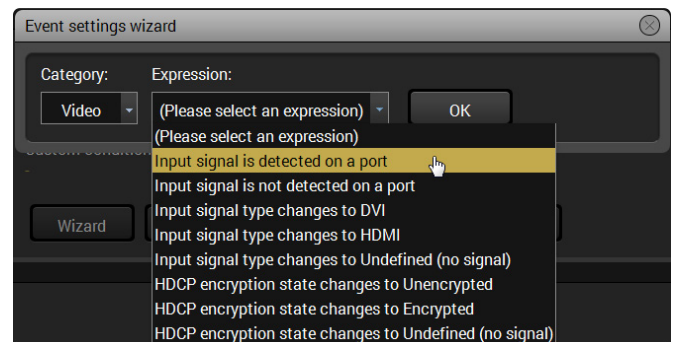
Event settings wizard

Category:
Video

Expression:
(Please select an expression)

OK

(Please select an expression)
Input signal is detected on a port
Input signal is not detected on a port
Input signal type changes to DVI
Input signal type changes to HDMI
Input signal type changes to Undefined (no signal)
HDCP encryption state changes to Unencrypted
HDCP encryption state changes to Encrypted
HDCP encryption state changes to Undefined (no signal)

Custom condition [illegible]
-

Wizard